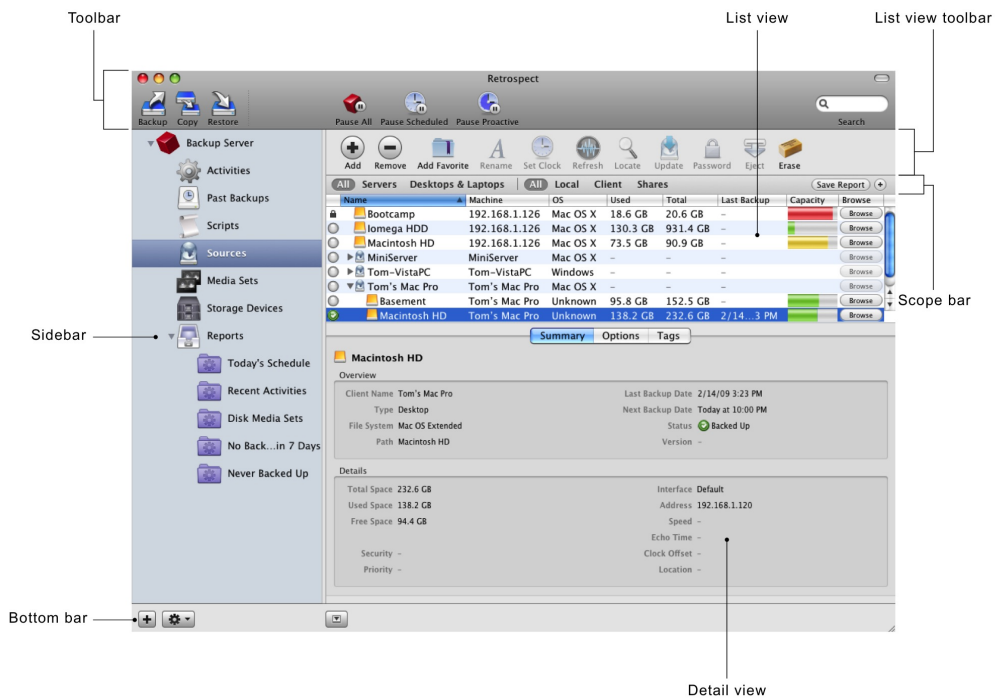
Toolbar

List view

List view toolbar

Retrospect

Backup Copy Restore

Pause All Pause Scheduled Pause Proactive

Search

Backup Server

Activities

Past Backups

Scripts

Sources

Media Sets

Storage Devices

Reports

Today's Schedule

Recent Activities

Disk Media Sets

No Back...in 7 Days

Never Backed Up

Add Remove Add Favorite Rename Set Clock Refresh Locate Update Password Eject Erase

All Servers Desktops & Laptops All Local Client Shares Save Report

| Name | Machine | OS | Used | Total | Last Backup | Capacity | Browse |
|---|---|---|---|---|---|---|---|
| Bootcamp | 192.168.1.126 | Mac OS X | 18.6 GB | 20.6 GB | – | | Browse |
| Iomega HDD | 192.168.1.126 | Mac OS X | 130.3 GB | 931.4 GB | – | | Browse |
| Macintosh HD | 192.168.1.126 | Mac OS X | 73.5 GB | 90.9 GB | – | | Browse |
| MiniServer | MiniServer | Mac OS X | – | – | – | | Browse |
| Tom-VistaPC | Tom-VistaPC | Windows | – | – | – | | Browse |
| Tom's Mac Pro | Tom's Mac Pro | Mac OS X | – | – | – | | Browse |
| Basement | Tom's Mac Pro | Unknown | 95.8 GB | 152.5 GB | – | | Browse |
| Macintosh HD | Tom's Mac Pro | Unknown | 138.2 GB | 232.6 GB | 2/14...3 PM | | Browse |

Scope bar

Sidebar

Summary Options Tags

Macintosh HD

Overview

Client Name Tom's Mac Pro

Type Desktop

File System Mac OS Extended

Path Macintosh HD

Last Backup Date 2/14/09 3:23 PM

Next Backup Date Today at 10:00 PM

Status Backed Up

Version –

Details

Total Space 232.6 GB

Used Space 138.2 GB

Free Space 94.4 GB

Security –

Priority –

Interface Default

Address 192.168.1.120

Speed –

Echo Time –

Clock Offset –

Location –

Bottom bar

Detail view